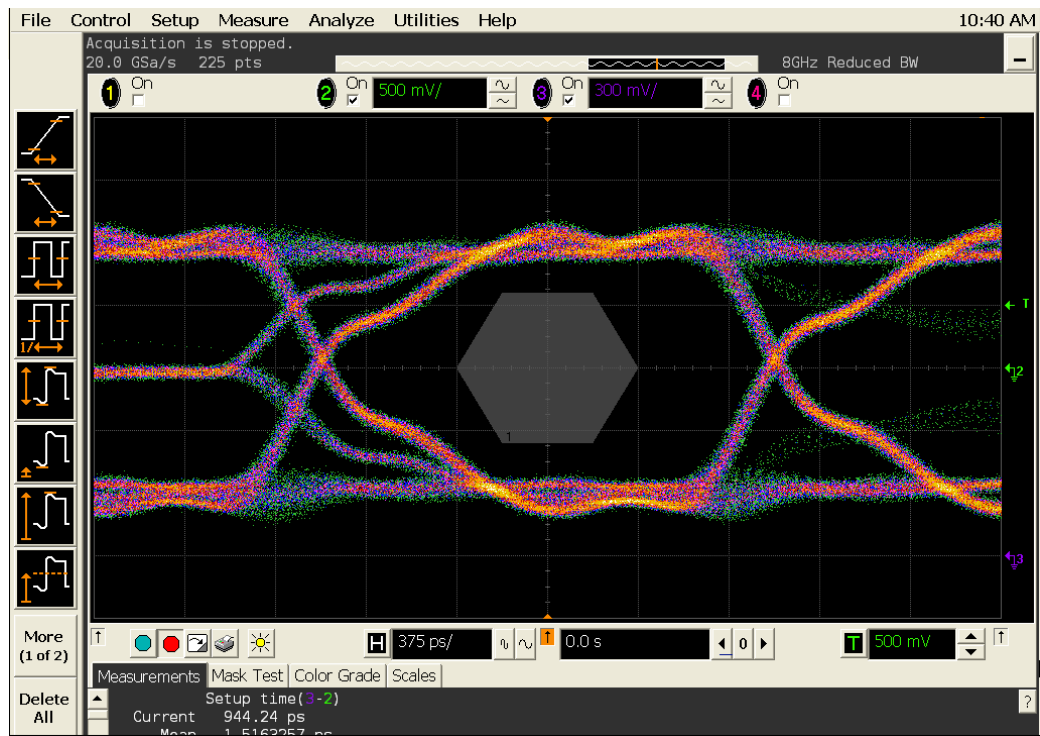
File Control Setup Measure Analyze Utilities Help 10:40 AM

Acquisition is stopped.
20.0 GSa/s 225 pts

8GHz Reduced BW

1 On
2 On 500 mV/
3 On 300 mV/
4 On

1

T
2
3

More (1 of 2)

Delete All

H 375 ps/
0.0 s
0
T 500 mV

Measurements Mask Test Color Grade Scales

Setup time(3-2)
Current 944.24 ps
Mean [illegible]

?